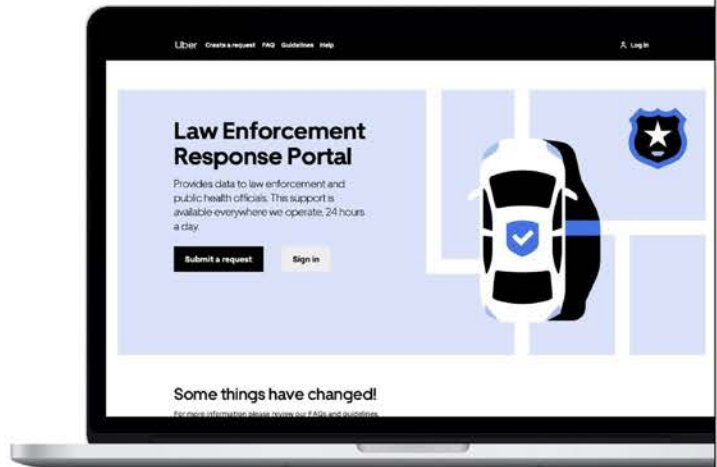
Uber Create a request FAQ Guidelines Help

Log in

Law Enforcement Response Portal

Provides data to law enforcement and public health officials. This support is available everywhere we operate, 24 hours a day.

Submit a request

Sign in

Some things have changed!

For more information please review our FAQs and guidelines.